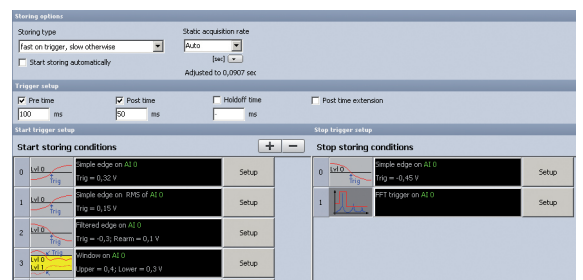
Storing options

Storing type

fast on trigger, slow otherwise

Start storing automatically

Static acquisition rate

Auto

[sec]

Adjusted to 0,0907 sec

Trigger setup

Pre time

100 ms

Post time

50 ms

Holdoff time

ms

Post time extension

Start trigger setup

Start storing conditions

+ −

0 Lvl 0 Trig Simple edge on AI 0 Trig = 0,32 V Setup

1 Lvl 0 Trig Simple edge on RMS of AI 0 Trig = 0,15 V Setup

2 Lvl 0 Trig Filtered edge on AI 0 Trig = -0,3; Rearm = 0,1 V Setup

3 Lvl 0 Lvl 1 Trig Window on AI 0 Upper = 0,4; Lower = 0,3 V Setup

Stop trigger setup

Stop storing conditions

0 Lvl 0 Trig Simple edge on AI 0 Trig = -0,45 V Setup

1 FFT trigger on AI 0 Setup